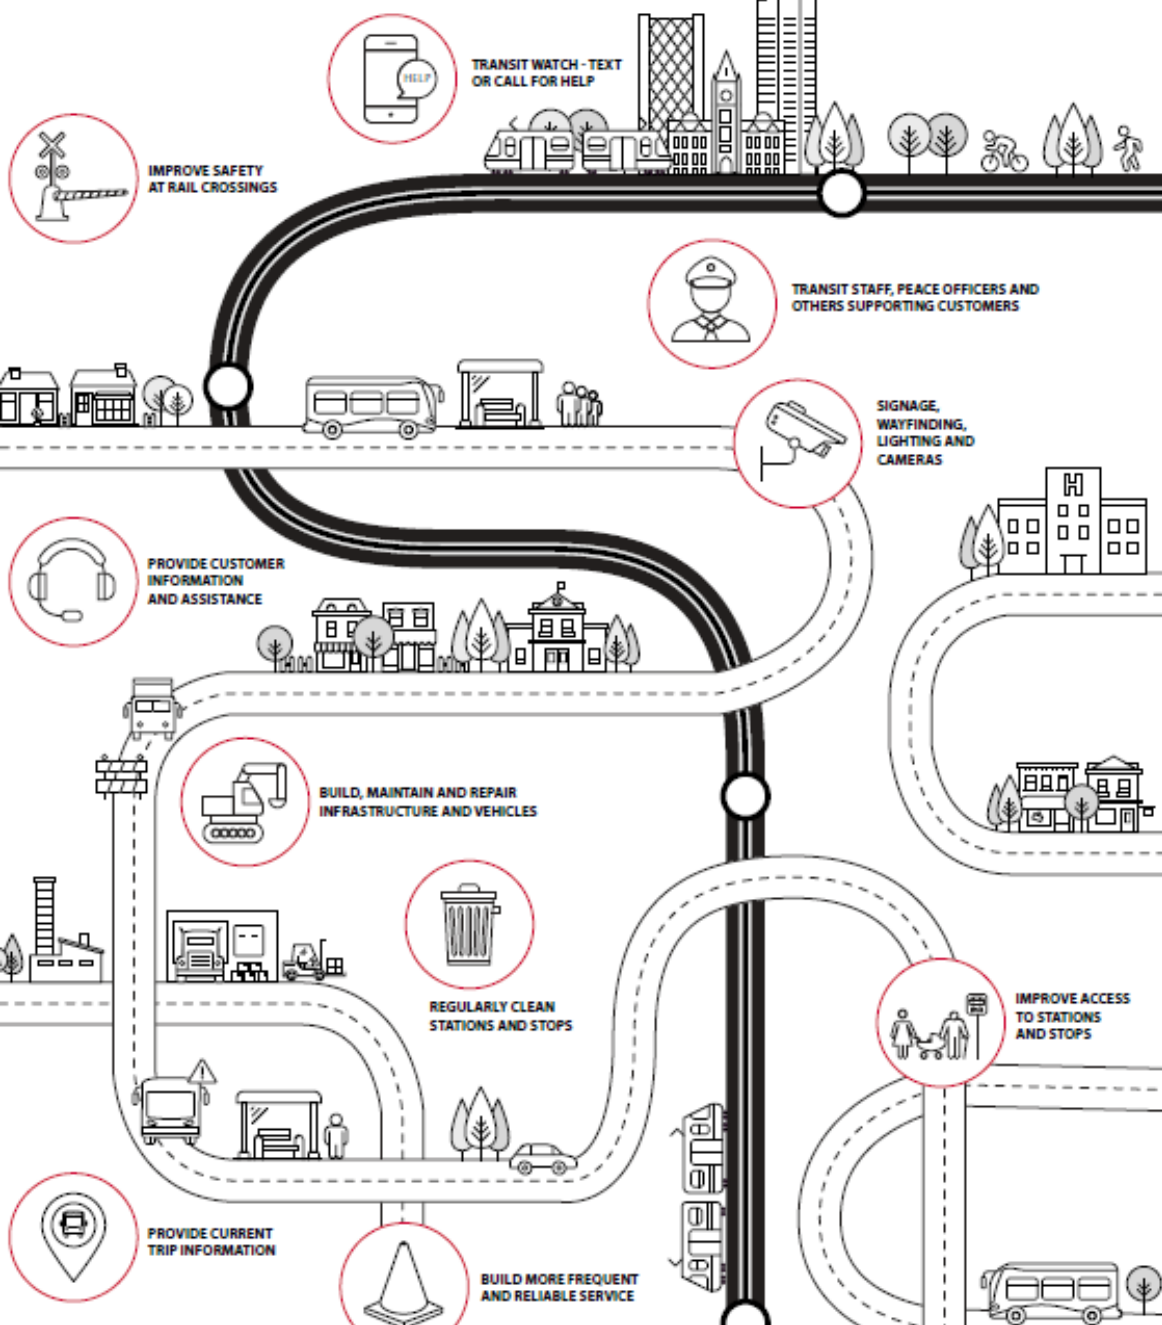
HELP

TRANSIT WATCH - TEXT OR CALL FOR HELP

IMPROVE SAFETY AT RAIL CROSSINGS

TRANSIT STAFF, PEACE OFFICERS AND OTHERS SUPPORTING CUSTOMERS

SIGNAGE, WAYFINDING, LIGHTING AND CAMERAS

H

PROVIDE CUSTOMER INFORMATION AND ASSISTANCE

BUILD, MAINTAIN AND REPAIR INFRASTRUCTURE AND VEHICLES

REGULARLY CLEAN STATIONS AND STOPS

IMPROVE ACCESS TO STATIONS AND STOPS

PROVIDE CURRENT TRIP INFORMATION

BUILD MORE FREQUENT AND RELIABLE SERVICE